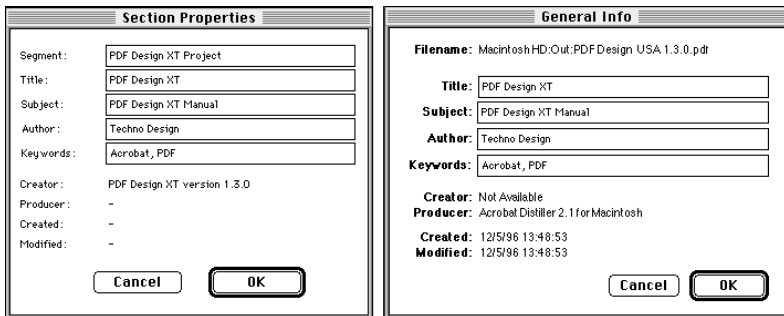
Section Properties

Segment: PDF Design XT Project
Title: PDF Design XT
Subject: PDF Design XT Manual
Author: Techno Design
Keywords: Acrobat, PDF

Creator: PDF Design XT version 1.3.0
Producer: -
Created: -
Modified: -

Cancel
OK

General Info

Filename: Macintosh HD:Out:PDF Design USA 1.3.0.pdf

Title: PDF Design XT
Subject: PDF Design XT Manual
Author: Techno Design
Keywords: Acrobat, PDF

Creator: Not Available
Producer: Acrobat Distiller 2.1 for Macintosh

Created: 12/5/96 13:48:53
Modified: 12/5/96 13:48:53

Cancel
OK